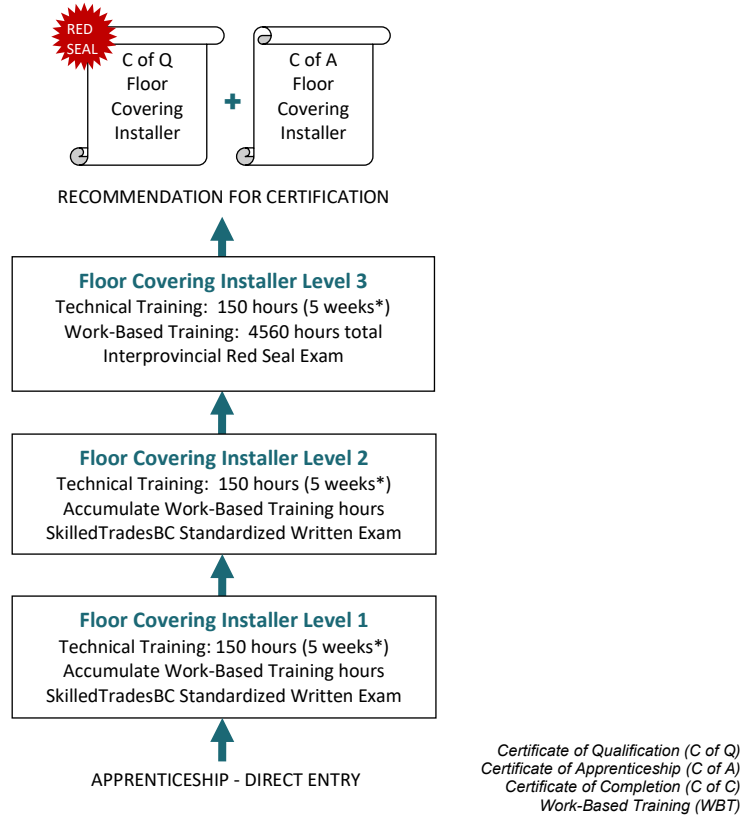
RED SEAL

C of Q
Floor
Covering
Installer

+

C of A
Floor
Covering
Installer

RECOMMENDATION FOR CERTIFICATION

**Floor Covering Installer Level 3**
Technical Training: 150 hours (5 weeks*)
Work-Based Training: 4560 hours total
Interprovincial Red Seal Exam

**Floor Covering Installer Level 2**
Technical Training: 150 hours (5 weeks*)
Accumulate Work-Based Training hours
SkilledTradesBC Standardized Written Exam

**Floor Covering Installer Level 1**
Technical Training: 150 hours (5 weeks*)
Accumulate Work-Based Training hours
SkilledTradesBC Standardized Written Exam

APPRENTICESHIP - DIRECT ENTRY

*Certificate of Qualification (C of Q)*
*Certificate of Apprenticeship (C of A)*
*Certificate of Completion (C of C)*
*Work-Based Training (WBT)*